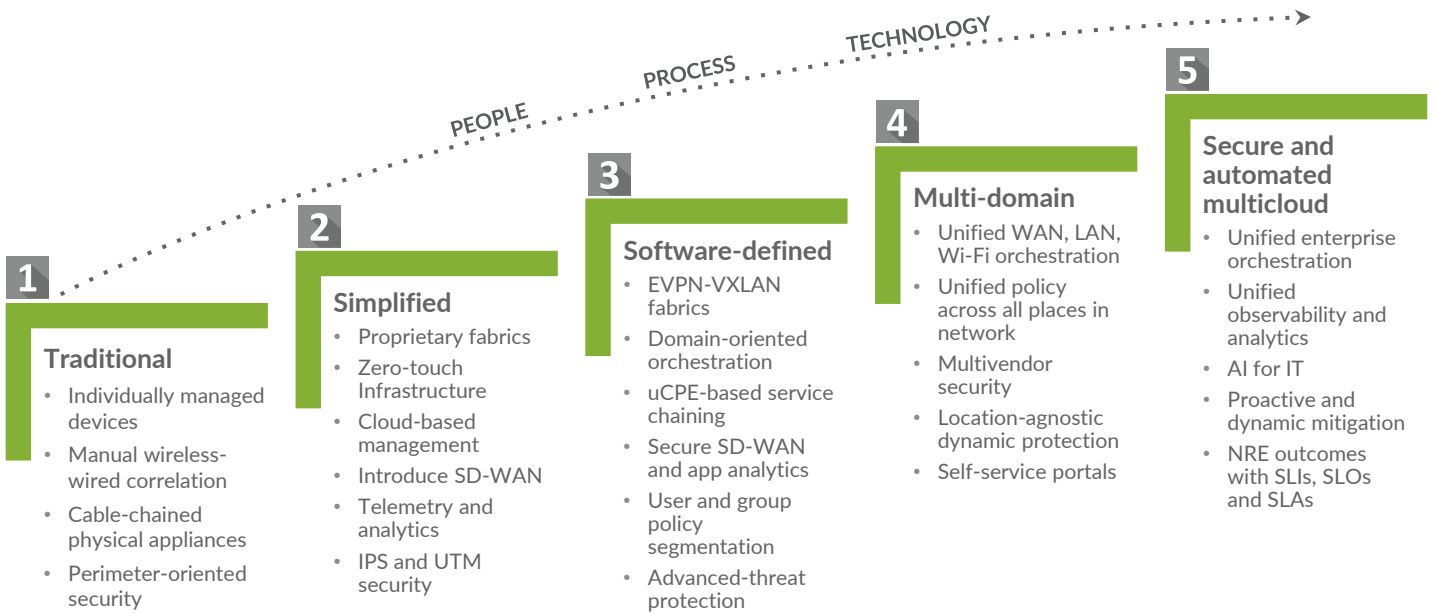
PEOPLE
PROCESS
TECHNOLOGY

1
Traditional
• Individually managed devices
• Manual wireless-wired correlation
• Cable-chained physical appliances
• Perimeter-oriented security

2
Simplified
• Proprietary fabrics
• Zero-touch Infrastructure
• Cloud-based management
• Introduce SD-WAN
• Telemetry and analytics
• IPS and UTM security

3
Software-defined
• EVPN-VXLAN fabrics
• Domain-oriented orchestration
• uCPE-based service chaining
• Secure SD-WAN and app analytics
• User and group policy segmentation
• Advanced-threat protection

4
Multi-domain
• Unified WAN, LAN, Wi-Fi orchestration
• Unified policy across all places in network
• Multivendor security
• Location-agnostic dynamic protection
• Self-service portals

5
Secure and automated multicloud
• Unified enterprise orchestration
• Unified observability and analytics
• AI for IT
• Proactive and dynamic mitigation
• NRE outcomes with SLIs, SLOs and SLAs